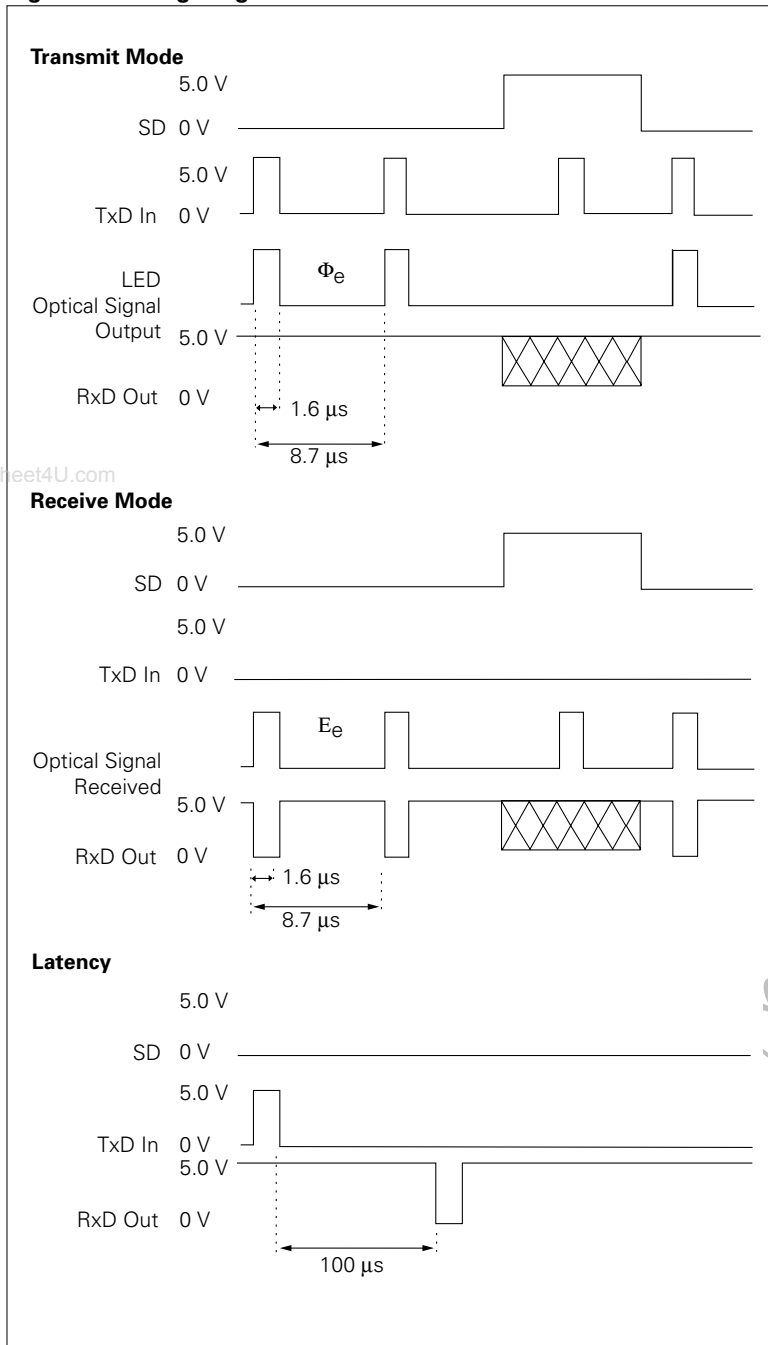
Transmit Mode

5.0 V
SD 0 V

5.0 V
TxD In 0 V

LED Optical Signal Output
$\Phi_e$

5.0 V
RxD Out 0 V

1.6 µs
8.7 µs

heet4U.com

Receive Mode

5.0 V
SD 0 V

5.0 V
TxD In 0 V

Optical Signal Received
$E_e$

5.0 V
RxD Out 0 V

1.6 µs
8.7 µs

Latency

5.0 V
SD 0 V

5.0 V
TxD In 0 V

5.0 V
RxD Out 0 V

100 µs